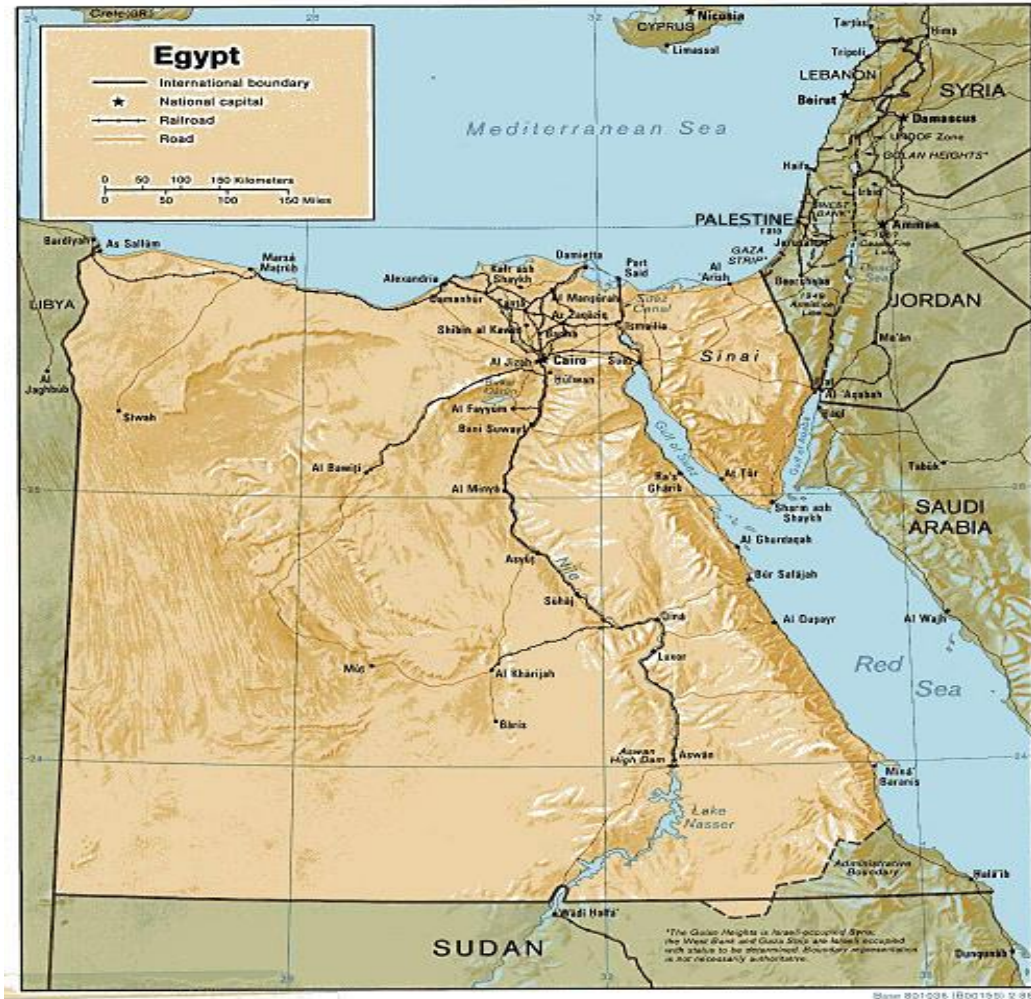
Crete (GR.)

Egypt
International boundary
National capital
Railroad
Road

0 50 100 150 Kilometers
0 50 100 150 Miles

CYPRUS
Nicosia
Limassol
Tarțūs
Ḥims
Tripoli
LEBANON
SYRIA
Beirut
Damascus
UNDOF Zone
GOLAN HEIGHTS*
Haifa
Mediterranean Sea
PALESTINE
WEST BANK*
Amman
GAZA STRIP*
Jerusalem
JORDAN
Bardīyah
As Sallūm
Marsá Maṭrūḥ
Alexandria
Kafr ash Shaykh
Damietta
Port Said
Al 'Arīsh
Damanhūr
Ṭanṭā
Al Manşūrah
Az Zaqāzīq
Suez Canal
Ismailia
Shibīn al Kawm
Banhā
LIBYA
Al Jīzah
Cairo
Suez
Sinai
Ma'ān
Al Jaghbūb
Ḥulwān
Sīwah
Al Fayyūm
Birkat Qārūn
Banī Suwayf
Al 'Aqabah
Gulf of Suez
Gulf of Aqaba
Al Bawīṭī
Al Minyā
Ra's Ghārib
Aṭ Ṭūr
Tabūk
Sharm ash Shaykh
SAUDI ARABIA
Al Ghurdaqah
Asyūṭ
Nile
Būr Safājah
Sūhāj
Qinā
Al Quṣayr
Al Wajh
Mūṭ
Al Khārijah
Luxor
Red Sea
Bārīs
Aswan High Dam
Aswān
Mīnā' Baranīs
Lake Nasser
Administrative Boundary
Ḥalā'ib
Wādī Ḥalfā'
SUDAN
*The Golan Heights is Israeli-occupied Syria; the West Bank and Gaza Strip are Israeli occupied with status to be determined. Boundary representation is not necessarily authoritative.
Dungunab
Base 801036 (B00155) 2-98